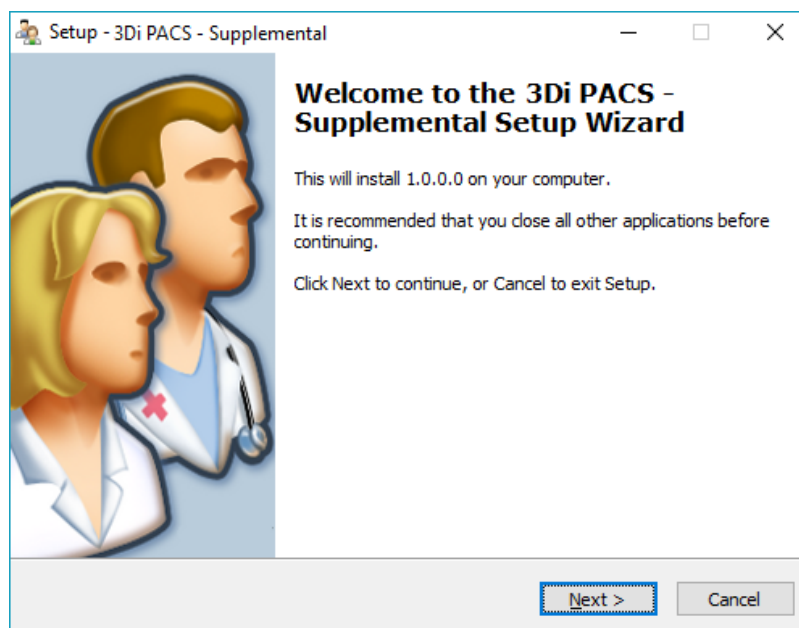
Setup - 3Di PACS - Supplemental

Welcome to the 3Di PACS - Supplemental Setup Wizard

This will install 1.0.0.0 on your computer.

It is recommended that you close all other applications before continuing.

Click Next to continue, or Cancel to exit Setup.

Next >

Cancel